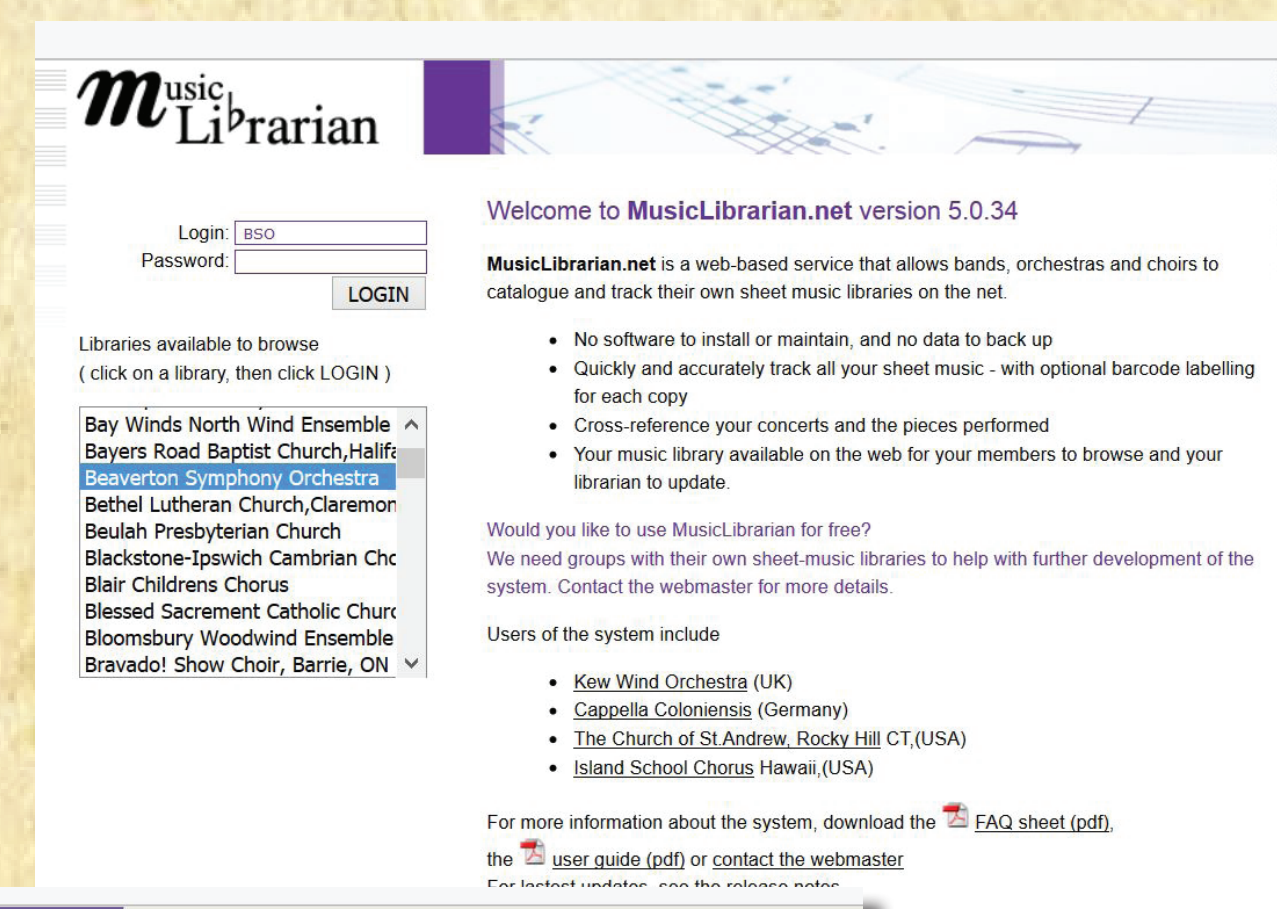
Music Librarian

Login: BSO
Password:
LOGIN

Libraries available to browse
( click on a library, then click LOGIN )

Bay Winds North Wind Ensemble
Bayers Road Baptist Church,Halifa
Beaverton Symphony Orchestra
Bethel Lutheran Church,Claremon
Beulah Presbyterian Church
Blackstone-Ipswich Cambrian Cho
Blair Childrens Chorus
Blessed Sacrement Catholic Churc
Bloomsbury Woodwind Ensemble
Bravado! Show Choir, Barrie, ON

Welcome to **MusicLibrarian.net** version 5.0.34

**MusicLibrarian.net** is a web-based service that allows bands, orchestras and choirs to catalogue and track their own sheet music libraries on the net.

- No software to install or maintain, and no data to back up
- Quickly and accurately track all your sheet music - with optional barcode labelling for each copy
- Cross-reference your concerts and the pieces performed
- Your music library available on the web for your members to browse and your librarian to update.

Would you like to use MusicLibrarian for free?
We need groups with their own sheet-music libraries to help with further development of the system. Contact the webmaster for more details.

Users of the system include

- Kew Wind Orchestra (UK)
- Cappella Coloniensis (Germany)
- The Church of St.Andrew, Rocky Hill CT,(USA)
- Island School Chorus Hawaii,(USA)

For more information about the system, download the FAQ sheet (pdf), the user guide (pdf) or contact the webmaster
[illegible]